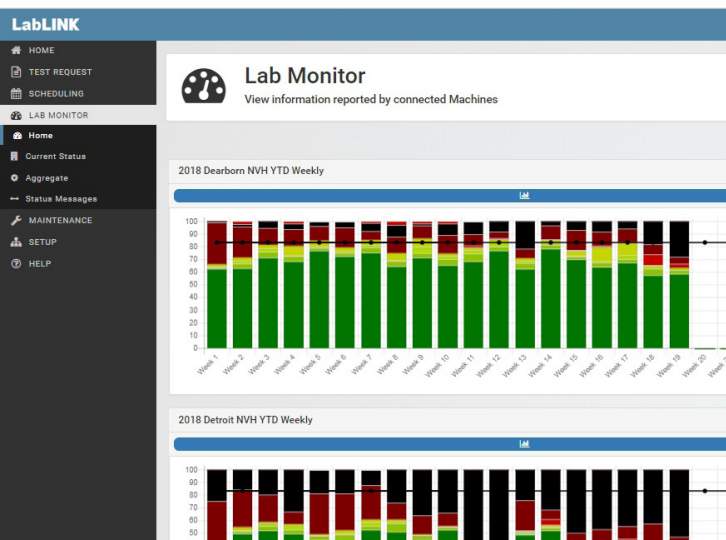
LabLINK

HOME
TEST REQUEST
SCHEDULING
LAB MONITOR
Home
Current Status
Aggregate
Status Messages
MAINTENANCE
SETUP
HELP

Lab Monitor
View information reported by connected Machines

2018 Dearborn NVH YTD Weekly

100
90
80
70
60
50
40
30
20
10
0

Week 1
Week 2
Week 3
Week 4
Week 5
Week 6
Week 7
Week 8
Week 9
Week 10
Week 11
Week 12
Week 13
Week 14
Week 15
Week 16
Week 17
Week 18
Week 19
Week 20
Week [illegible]

2018 Detroit NVH YTD Weekly

100
90
80
70
60
50